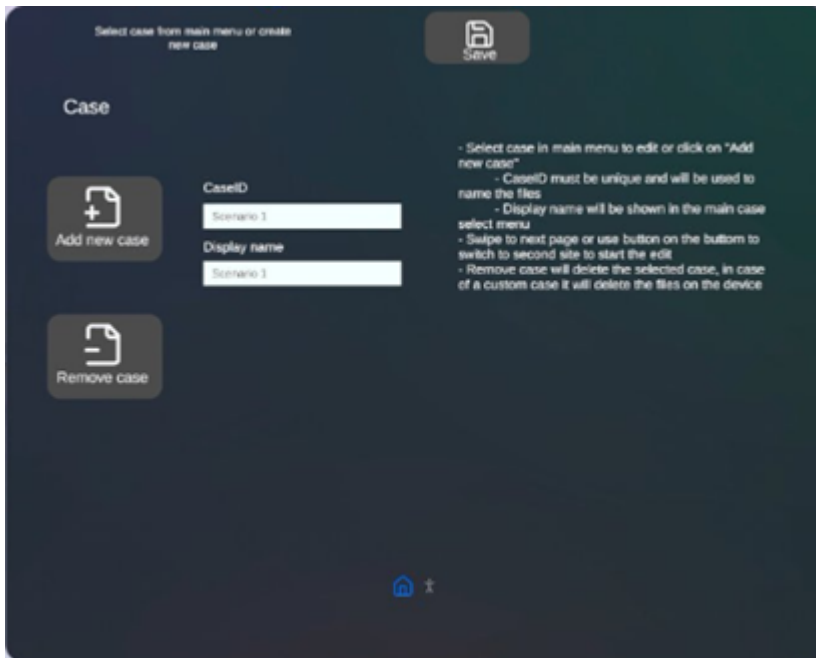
Select case from main menu or create new case

Save

Case

Add new case

Remove case

CaseID

Scenario 1

Display name

Scenario 1

- Select case in main menu to edit or click on "Add new case"
- CaseID must be unique and will be used to name the files
- Display name will be shown in the main case select menu
- Swipe to next page or use button on the buttom to switch to second site to start the edit
- Remove case will delete the selected case, in case of a custom case it will delete the files on the device